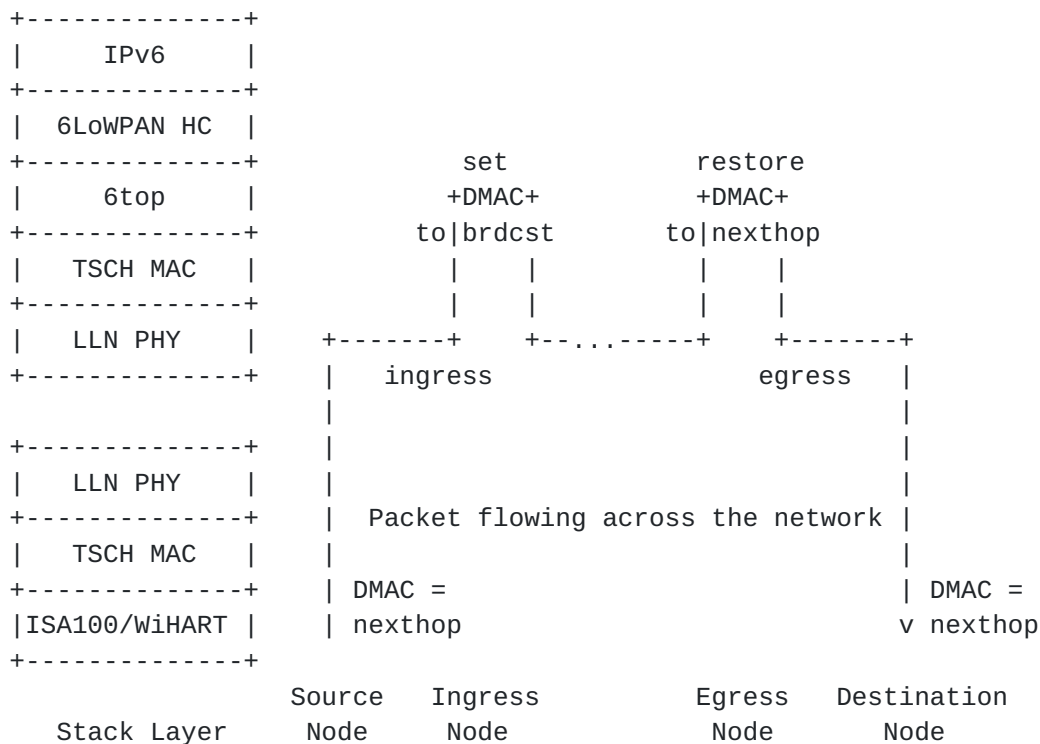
IPv6

6LoWPAN HC

6top

TSCH MAC

LLN PHY

LLN PHY

TSCH MAC

ISA100/WiHART

set
+DMAC+
to|brdcst

restore
+DMAC+
to|nexthop

ingress

egress

Packet flowing across the network

DMAC =
nexthop

DMAC =
v nexthop

Stack Layer

Source
Node

Ingress
Node

Egress
Node

Destination
Node